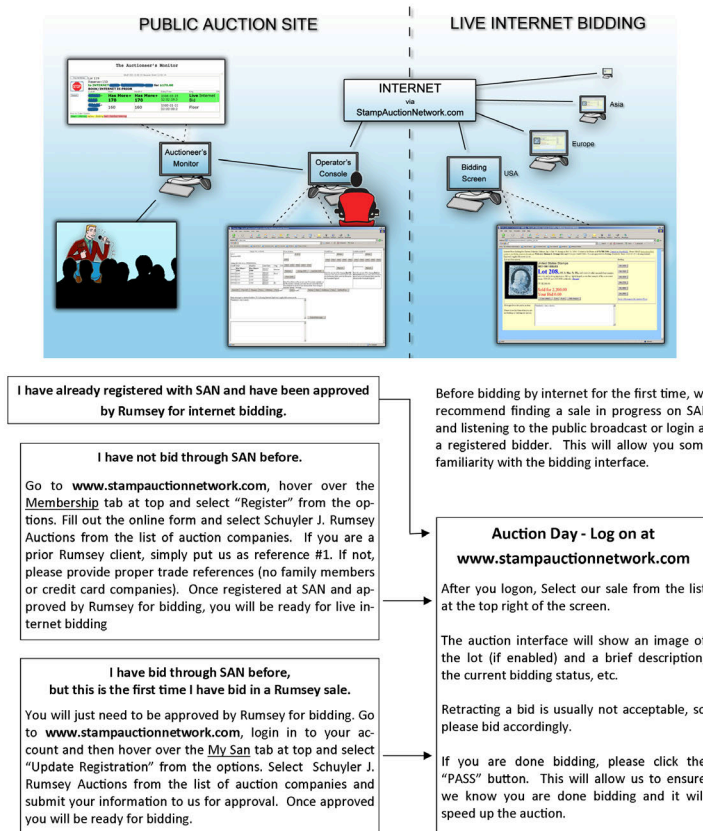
PUBLIC AUCTION SITE

LIVE INTERNET BIDDING

The Auctioneer's Monitor

Has Maroon Has Maroon Live Internet Bid

178 178

Auctioneer's Monitor

INTERNET via StampAuctionNetwork.com

Operator's Console

Bidding Screen

USA

Europe

Asia

Lot 208.

I have already registered with SAN and have been approved by Rumsey for internet bidding.

I have not bid through SAN before.

Go to **www.stampauctionnetwork.com**, hover over the Membership tab at top and select "Register" from the options. Fill out the online form and select Schuyler J. Rumsey Auctions from the list of auction companies. If you are a prior Rumsey client, simply put us as reference #1. If not, please provide proper trade references (no family members or credit card companies). Once registered at SAN and approved by Rumsey for bidding, you will be ready for live internet bidding

I have bid through SAN before, but this is the first time I have bid in a Rumsey sale.

You will just need to be approved by Rumsey for bidding. Go to **www.stampauctionnetwork.com**, login in to your account and then hover over the My San tab at top and select "Update Registration" from the options. Select Schuyler J. Rumsey Auctions from the list of auction companies and submit your information to us for approval. Once approved you will be ready for bidding.

Before bidding by internet for the first time, w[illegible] recommend finding a sale in progress on SA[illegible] and listening to the public broadcast or login a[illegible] a registered bidder. This will allow you som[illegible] familiarity with the bidding interface.

Auction Day - Log on at www.stampauctionnetwork.com

After you logon, Select our sale from the list at the top right of the screen.

The auction interface will show an image of the lot (if enabled) and a brief description the current bidding status, etc.

Retracting a bid is usually not acceptable, so please bid accordingly.

If you are done bidding, please click the "PASS" button. This will allow us to ensure we know you are done bidding and it will speed up the auction.